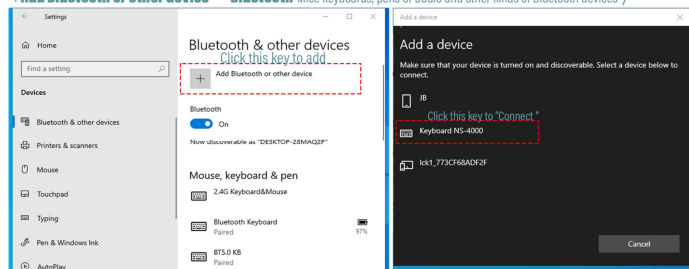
Add Bluetooth or other device → Bluetooth Mice keyboards, pens or audio and other kinds of Bluetooth devices")

Settings

Home

Find a setting

Devices

Bluetooth & other devices

Printers & scanners

Mouse

Touchpad

Typing

Pen & Windows Ink

AutoPlay

Bluetooth & other devices

Click this key to add

Add Bluetooth or other device

Bluetooth

On

Now discoverable as "DESKTOP-28MAQZP"

Mouse, keyboard & pen

2.4G Keyboard&Mouse

Bluetooth Keyboard
Paired

97%

BT5.0 KB
Paired

Add a device

Add a device

Make sure that your device is turned on and discoverable. Select a device below to connect.

JB

Click this key to "Connect"

Keyboard NS-4000

lck1_773CF68ADF2F

Cancel